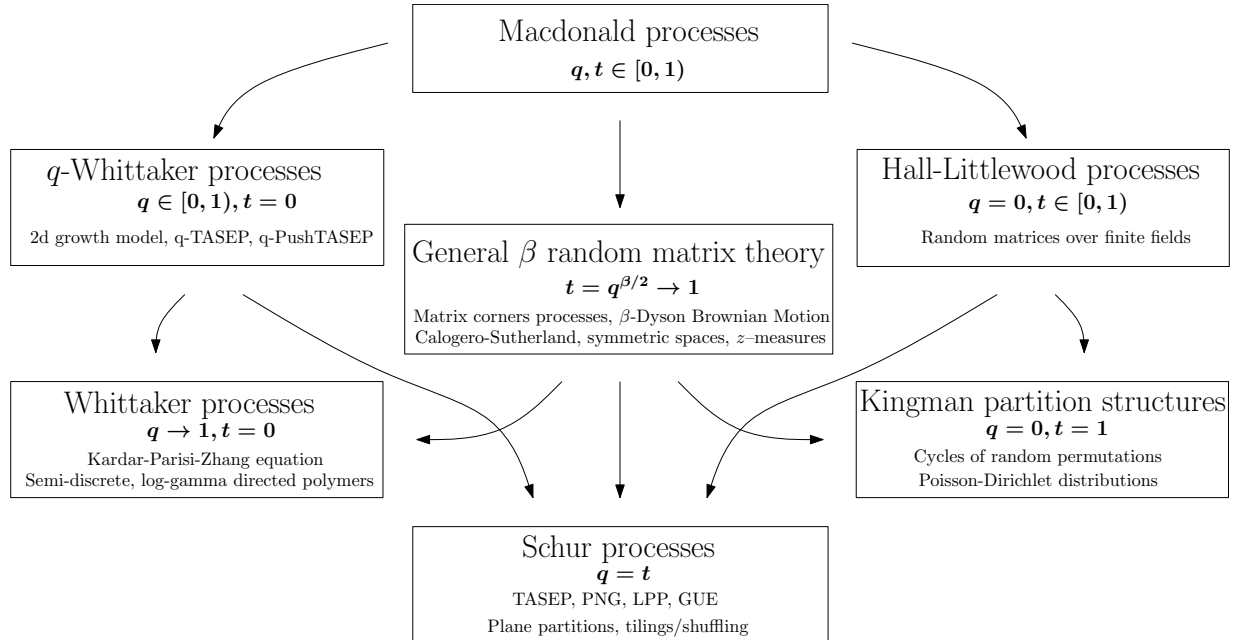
Macdonald processes
$q, t \in [0,1)$

$q$-Whittaker processes
$q \in [0,1), t = 0$
2d growth model, q-TASEP, q-PushTASEP

General $\beta$ random matrix theory
$t = q^{\beta/2} \to 1$
Matrix corners processes, $\beta$-Dyson Brownian Motion
Calogero-Sutherland, symmetric spaces, $z$–measures

Hall-Littlewood processes
$q = 0, t \in [0,1)$
Random matrices over finite fields

Whittaker processes
$q \to 1, t = 0$
Kardar-Parisi-Zhang equation
Semi-discrete, log-gamma directed polymers

Kingman partition structures
$q = 0, t = 1$
Cycles of random permutations
Poisson-Dirichlet distributions

Schur processes
$q = t$
TASEP, PNG, LPP, GUE
Plane partitions, tilings/shuffling